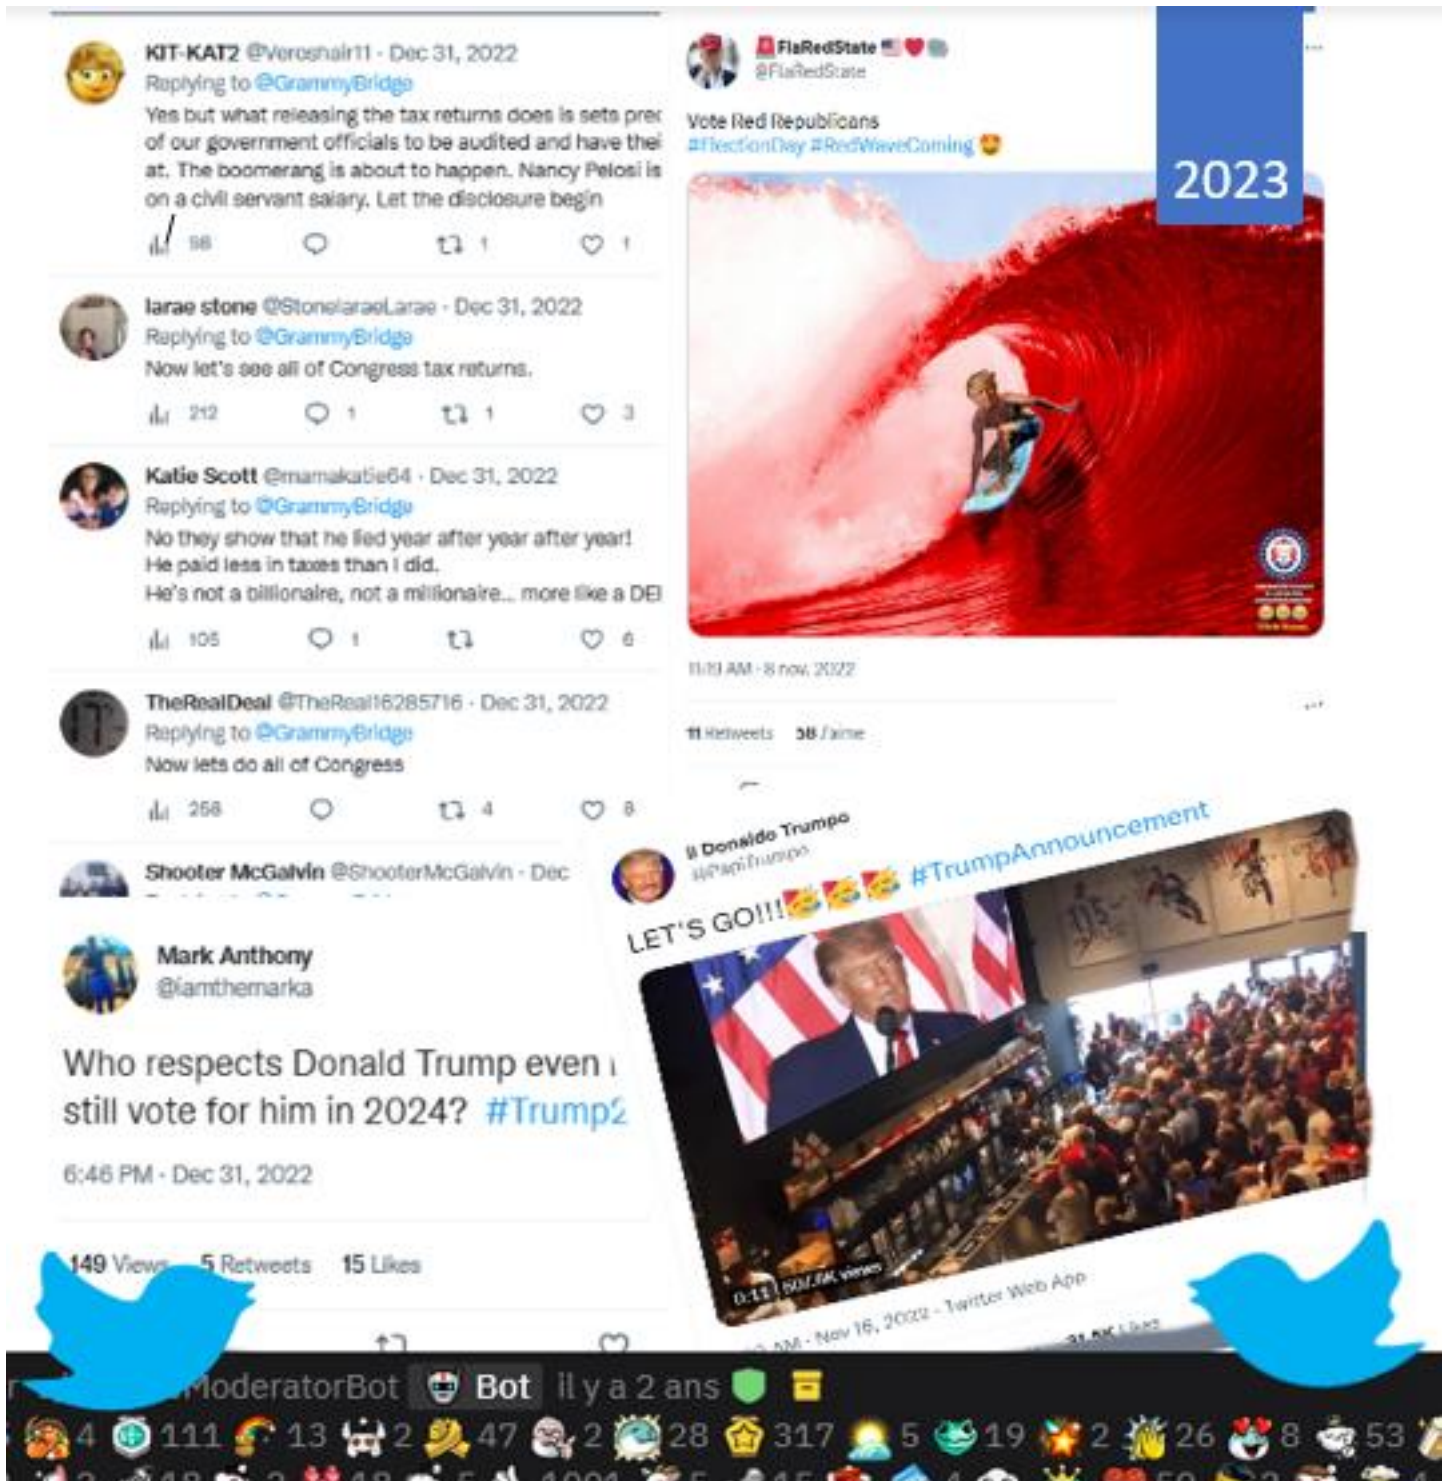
KIT-KAT2 @Veroshair11 · Dec 31, 2022
Replying to @GrammyBridge
Yes but what releasing the tax returns does is sets prec of our government officials to be audited and have thei at. The boomerang is about to happen. Nancy Pelosi is on a civil servant salary. Let the disclosure begin
98 1 1

larae stone @StonelaraeLarae · Dec 31, 2022
Replying to @GrammyBridge
Now let's see all of Congress tax returns.
212 1 1 3

Katie Scott @mamakatie64 · Dec 31, 2022
Replying to @GrammyBridge
No they show that he lied year after year after year!
He paid less in taxes than I did.
He's not a billionaire, not a millionaire... more like a DEI
105 1 6

TheRealDeal @TheReal16285716 · Dec 31, 2022
Replying to @GrammyBridge
Now lets do all of Congress
258 4 8

Shooter McGalvin @ShooterMcGalvin · Dec

FlaRedState
@FlaRedState
Vote Red Republicans
#ElectionDay #RedWaveComing

2023

11:19 AM · 8 nov. 2022
11 Retweets 38 J'aime

Mark Anthony
@iamthemarka
Who respects Donald Trump even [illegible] still vote for him in 2024? #Trump2
6:46 PM · Dec 31, 2022
149 Views 5 Retweets 15 Likes

Donaldo Trumpo
@PapiTrumpo
LET'S GO!!! #TrumpAnnouncement
0:11 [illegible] views
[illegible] AM · Nov 16, 2022 · Twitter Web App
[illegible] Likes

ModeratorBot Bot il y a 2 ans
4 111 13 2 47 2 28 317 5 19 2 26 8 53